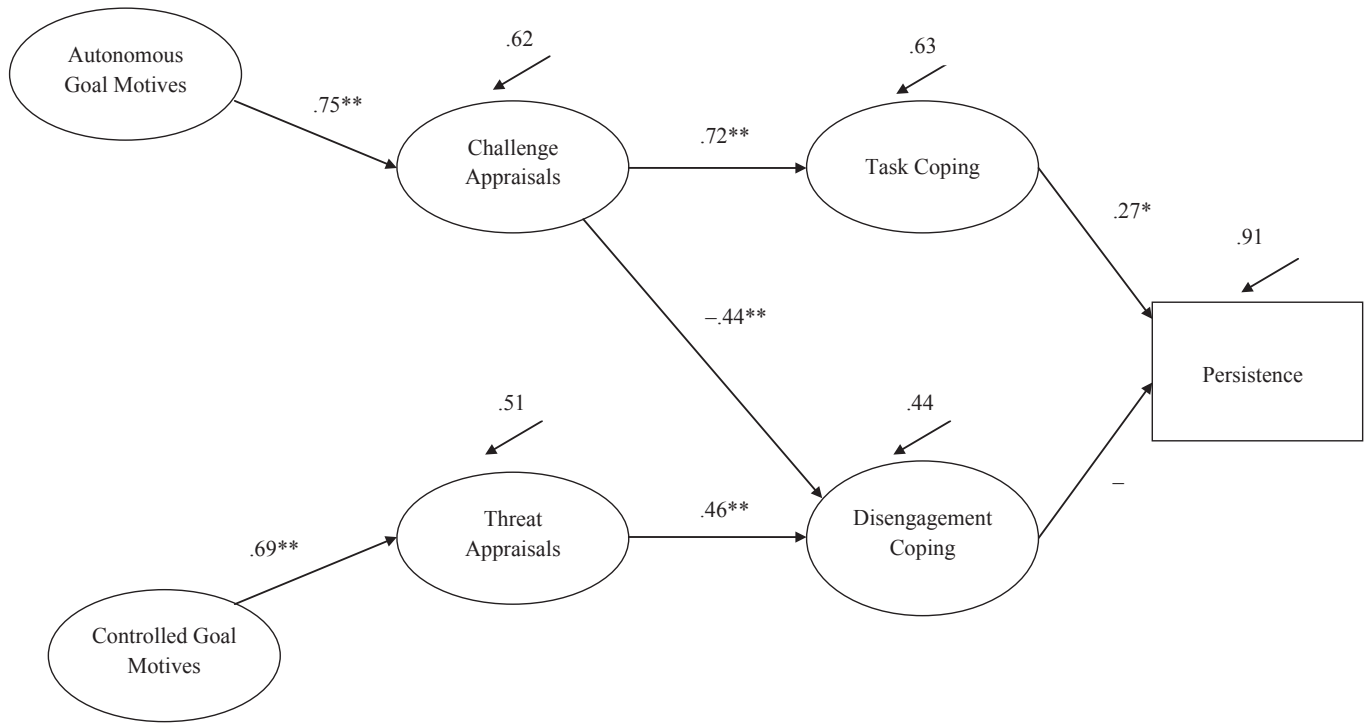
Autonomous Goal Motives

.75**

.62

Challenge Appraisals

.72**

.63

Task Coping

.27*

.91

Persistence

–.44**

.51

Threat Appraisals

.46**

.44

Disengagement Coping

–

.69**

Controlled Goal Motives